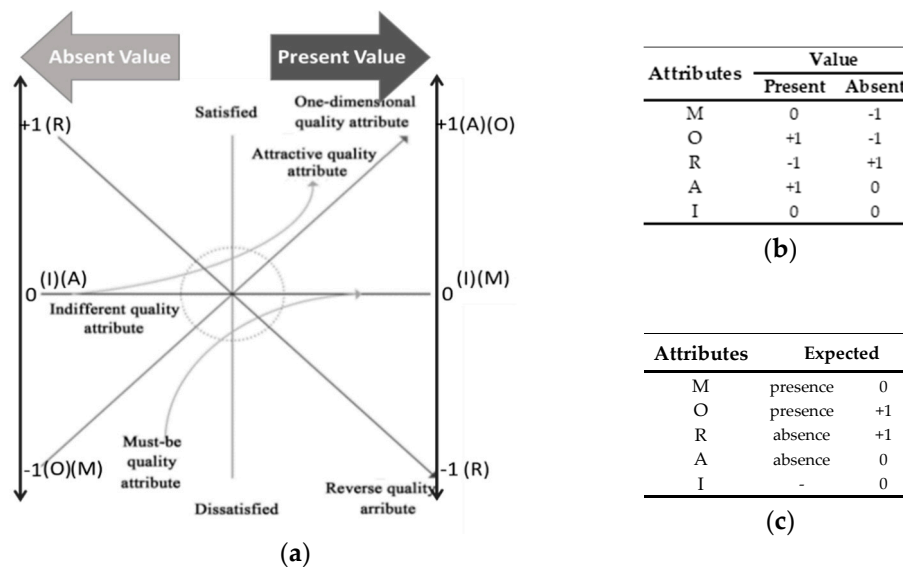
Absent Value

Present Value

+1 (R)

Satisfied

One-dimensional quality attribute

+1(A)(O)

Attractive quality attribute

0 (I)(A)

Indifferent quality attribute

0 (I)(M)

Must-be quality attribute

-1(O)(M)

Dissatisfied

Reverse quality arribute

-1 (R)

(a)

| Attributes | Value Present | Value Absent |
|---|---|---|
| M | 0 | -1 |
| O | +1 | -1 |
| R | -1 | +1 |
| A | +1 | 0 |
| I | 0 | 0 |

(b)

| Attributes | Expected | |
|---|---|---|
| M | presence | 0 |
| O | presence | +1 |
| R | absence | +1 |
| A | absence | 0 |
| I | - | 0 |

(c)